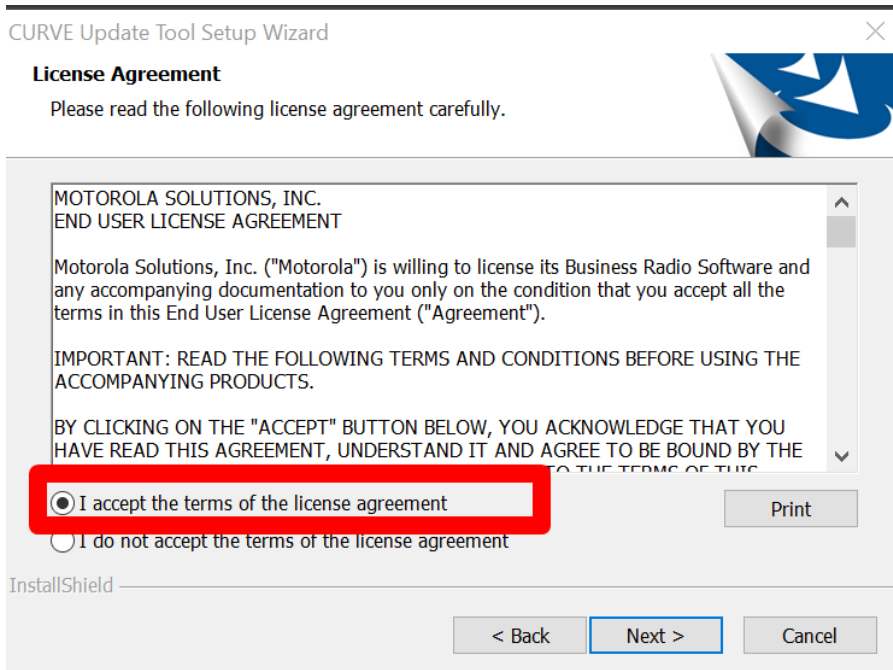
CURVE Update Tool Setup Wizard

License Agreement

Please read the following license agreement carefully.

MOTOROLA SOLUTIONS, INC.
END USER LICENSE AGREEMENT

Motorola Solutions, Inc. ("Motorola") is willing to license its Business Radio Software and any accompanying documentation to you only on the condition that you accept all the terms in this End User License Agreement ("Agreement").

IMPORTANT: READ THE FOLLOWING TERMS AND CONDITIONS BEFORE USING THE ACCOMPANYING PRODUCTS.

BY CLICKING ON THE "ACCEPT" BUTTON BELOW, YOU ACKNOWLEDGE THAT YOU HAVE READ THIS AGREEMENT, UNDERSTAND IT AND AGREE TO BE BOUND BY THE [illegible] TO THE TERMS OF THIS

I accept the terms of the license agreement

I do not accept the terms of the license agreement

Print

InstallShield

< Back

Next >

Cancel